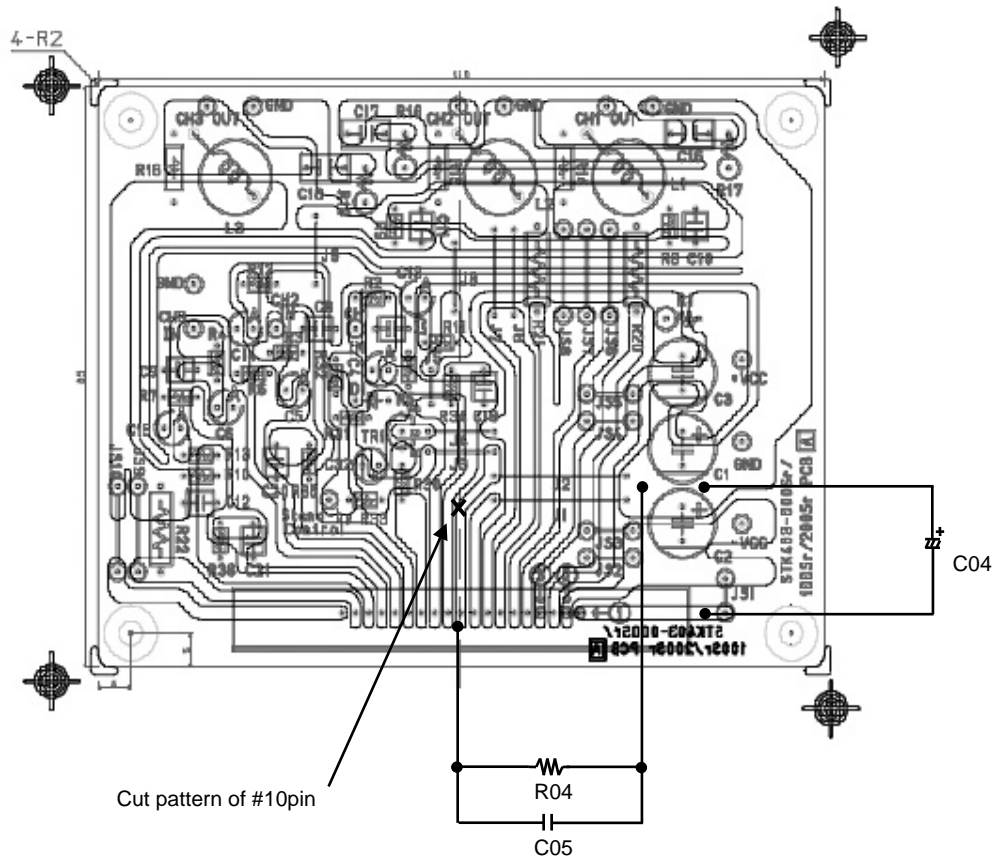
4-R2

CH3 OUT
GND
C17
R16
CH2 OUT
GND
CH1 OUT
GND
R18
C16
C18
R17
L3
L2
L1
R6
C19
J8
GND
C12
CH2
C8
R7
C6
C3
R10
C2
+VCC
C1
GND
STK403-000Sr/
100Sr/200Sr PCB
-VCC
C2
J61

STK403-000Sr/
100Sr/200Sr PCB

C04
R04
C05
Cut pattern of #10pin